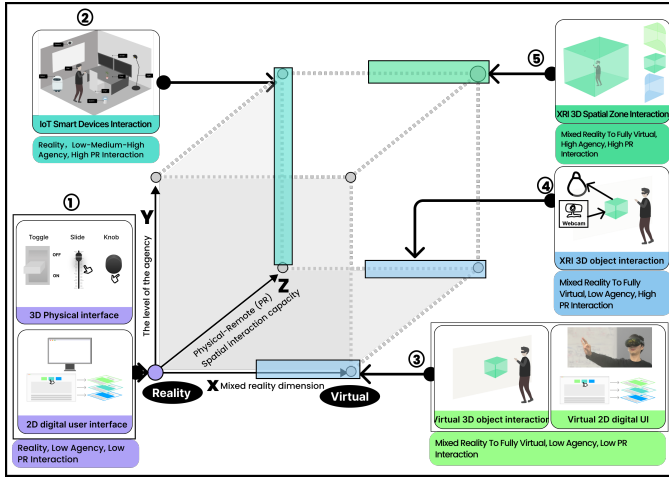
②

IoT Smart Devices Interaction

Reality，Low-Medium-High Agency, High PR Interaction

⑤

XRI 3D Spatial Zone Interaction

Mixed Reality To Fully Virtual, High Agency, High PR Interaction

④

Webcam

XRI 3D object interaction

Mixed Reality To Fully Virtual, Low Agency, High PR Interaction

①

Toggle

Slide

Knob

OFF

ON

3D Physical interface

2D digital user interface

Reality, Low Agency, Low PR Interaction

Y

The level of the agency

Z

Physical-Remote (PR) Spatial interaction capacity

Reality

X Mixed reality dimension

Virtual

③

Virtual 3D object interaction

Virtual 2D digital UI

Mixed Reality To Fully Virtual, Low Agency, Low PR Interaction